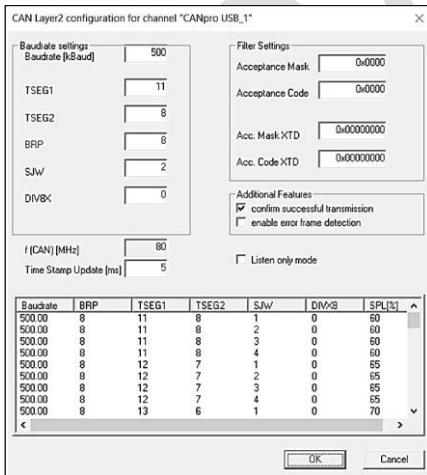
CAN Layer2 configuration for channel "CANpro USB_1"

Baudrate settings
Baudrate [kBaud] 500

TSEG1 11

TSEG2 8

BRP 8

SJW 2

DIV8X 0

Filter Settings
Acceptance Mask 0x0000

Acceptance Code 0x0000

Acc. Mask XTD 0x00000000

Acc. Code XTD 0x00000000

Additional Features
☑ confirm successful transmission
☐ enable error frame detection

f (CAN) [MHz] 80

Time Stamp Update [ms] 5

☐ Listen only mode

| Baudrate | BRP | TSEG1 | TSEG2 | SJW | DIVX8 | SPL[%] |
|---|---|---|---|---|---|---|
| 500.00 | 8 | 11 | 8 | 1 | 0 | 60 |
| 500.00 | 8 | 11 | 8 | 2 | 0 | 60 |
| 500.00 | 8 | 11 | 8 | 3 | 0 | 60 |
| 500.00 | 8 | 11 | 8 | 4 | 0 | 60 |
| 500.00 | 8 | 12 | 7 | 1 | 0 | 65 |
| 500.00 | 8 | 12 | 7 | 2 | 0 | 65 |
| 500.00 | 8 | 12 | 7 | 3 | 0 | 65 |
| 500.00 | 8 | 12 | 7 | 4 | 0 | 65 |
| 500.00 | 8 | 13 | 6 | 1 | 0 | 70 |

OK Cancel